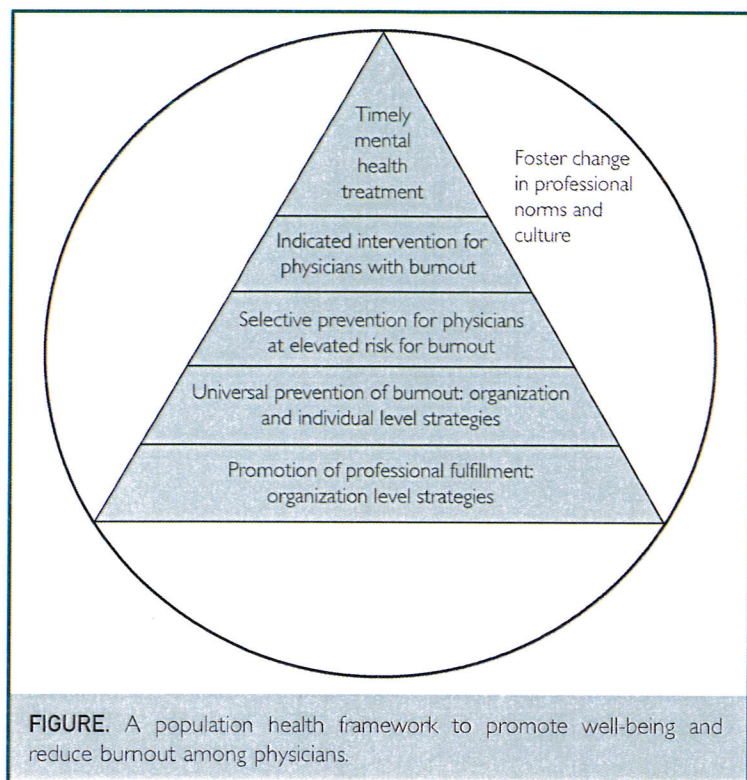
Timely mental health treatment

Foster change in professional norms and culture

Indicated intervention for physicians with burnout

Selective prevention for physicians at elevated risk for burnout

Universal prevention of burnout: organization and individual level strategies

Promotion of professional fulfillment: organization level strategies

FIGURE. A population health framework to promote well-being and reduce burnout among physicians.